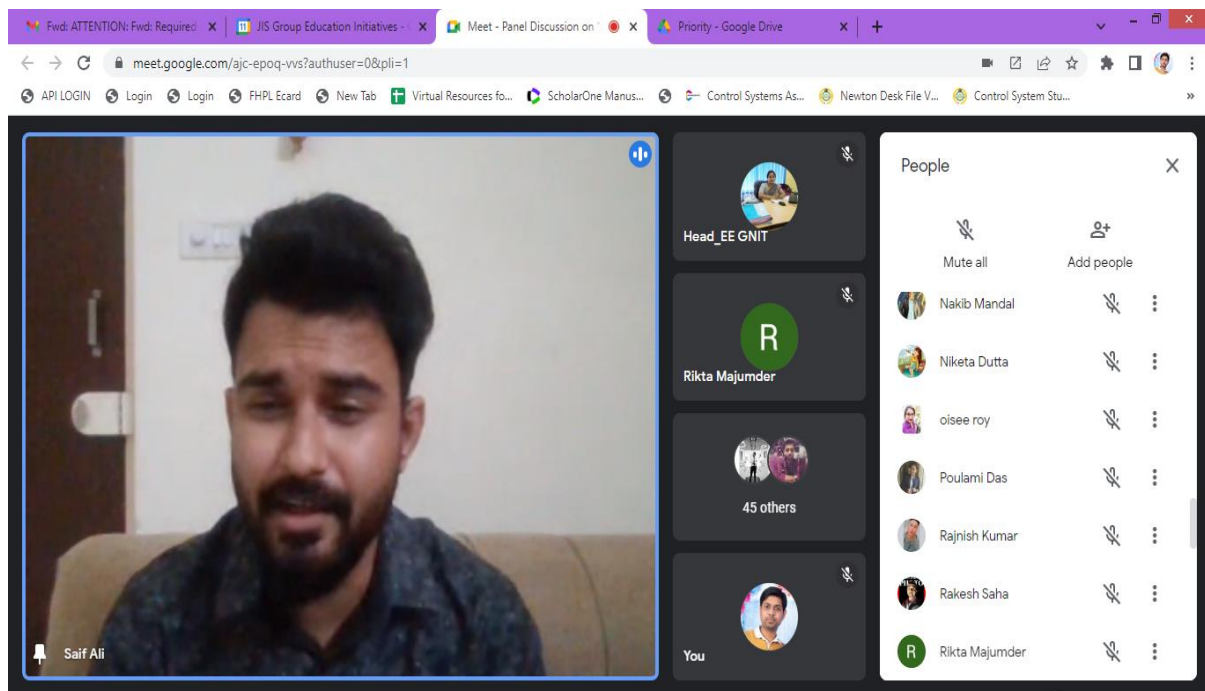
Fwd: ATTENTION: Fwd: Required
JIS Group Education Initiatives -
Meet - Panel Discussion on
Priority - Google Drive
+

meet.google.com/ajc-epoq-vvs?authuser=0&pli=1

API LOGIN Login Login FHPL Ecard New Tab Virtual Resources fo... ScholarOne Manus... Control Systems As... Newton Desk File V... Control System Stu...

Saif Ali

Head_EE GNIT

R
Rikta Majumder

45 others

You

People

Mute all
Add people

Nakib Mandal
Niketa Dutta
oisee roy
Poulami Das
Rajnish Kumar
Rakesh Saha
R
Rikta Majumder